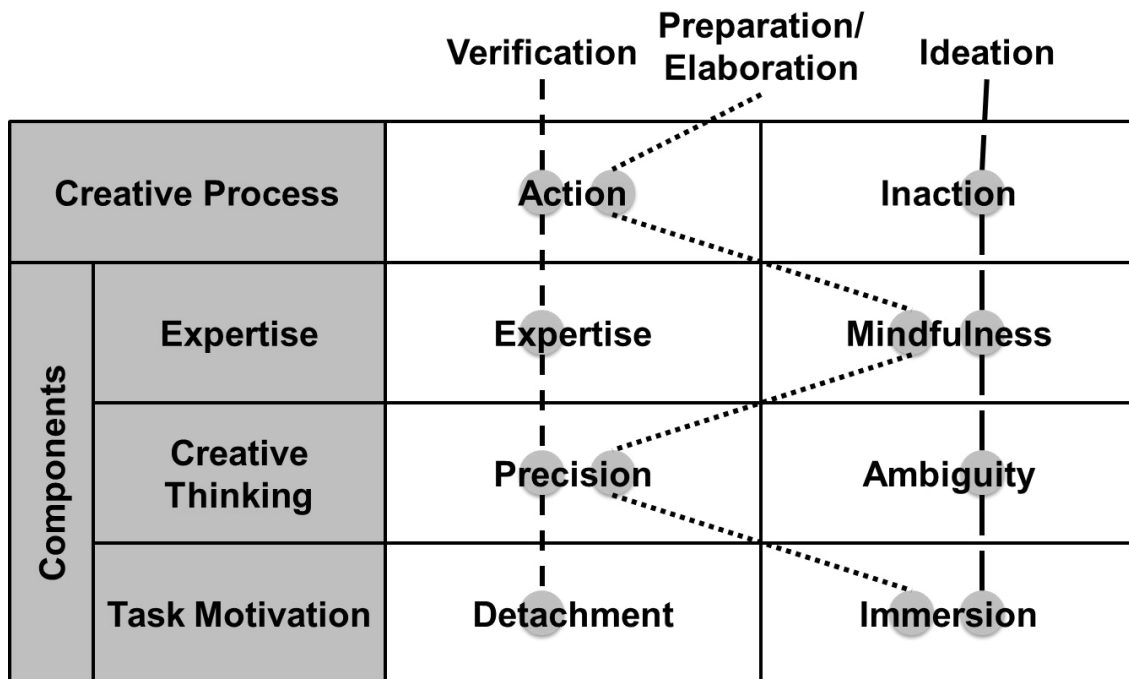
Verification | Preparation/ Elaboration | Ideation

| | | | |
|---|---|---|---|
| Creative Process | | Action | Inaction |
| Components | Expertise | Expertise | Mindfulness |
| | Creative Thinking | Precision | Ambiguity |
| | Task Motivation | Detachment | Immersion |